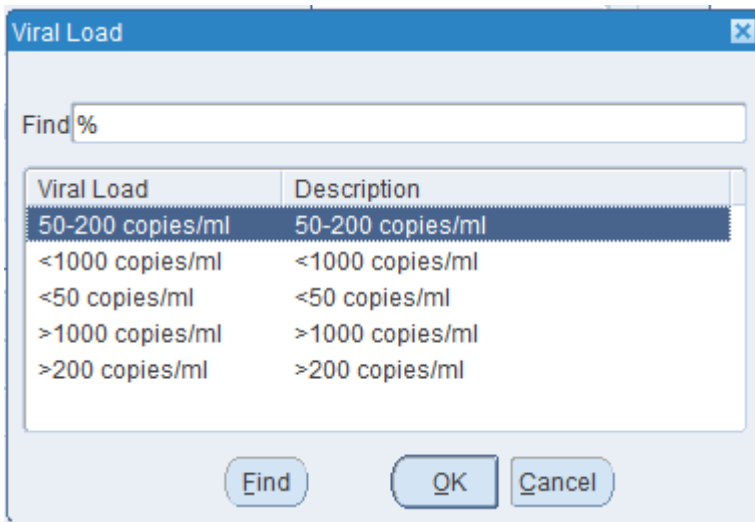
Viral Load

Find %

| Viral Load | Description |
|---|---|
| 50-200 copies/ml | 50-200 copies/ml |
| <1000 copies/ml | <1000 copies/ml |
| <50 copies/ml | <50 copies/ml |
| >1000 copies/ml | >1000 copies/ml |
| >200 copies/ml | >200 copies/ml |

Find OK Cancel